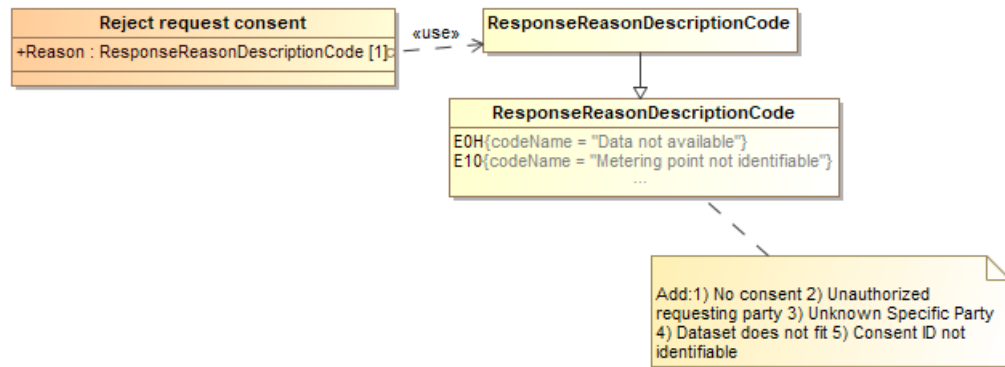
Reject request consent

+Reason : ResponseReasonDescriptionCode [1]

«use»

ResponseReasonDescriptionCode

ResponseReasonDescriptionCode

E0H{codeName = "Data not available"}
E10{codeName = "Metering point not identifiable"}
...

Add:1) No consent 2) Unauthorized requesting party 3) Unknown Specific Party 4) Dataset does not fit 5) Consent ID not identifiable